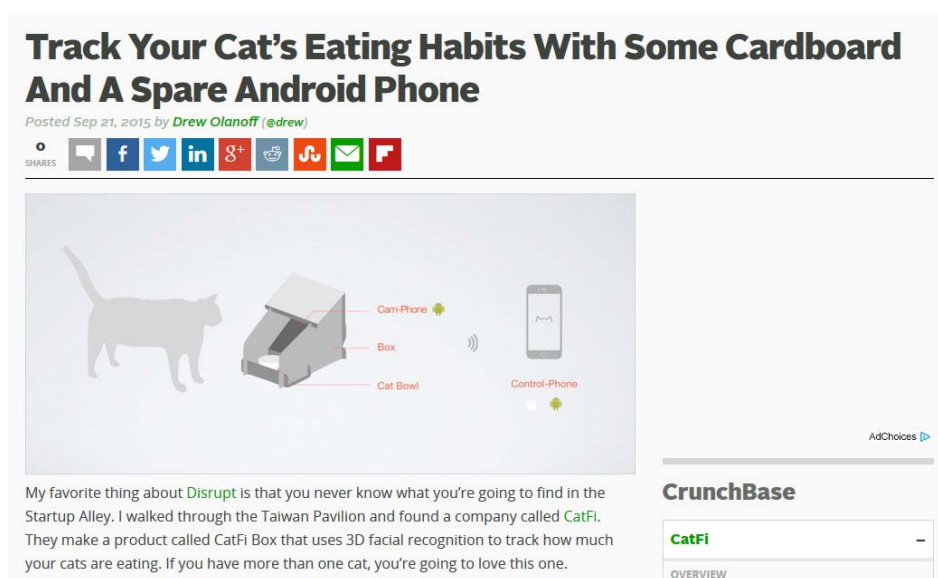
Track Your Cat's Eating Habits With Some Cardboard And A Spare Android Phone

Posted Sep 21, 2015 by Drew Olanoff (@drew)

0
SHARES

Cam-Phone
Box
Cat Bowl
Control-Phone

AdChoices

My favorite thing about Disrupt is that you never know what you're going to find in the Startup Alley. I walked through the Taiwan Pavilion and found a company called CatFi. They make a product called CatFi Box that uses 3D facial recognition to track how much your cats are eating. If you have more than one cat, you're going to love this one.

CrunchBase

CatFi –

OVERVIEW